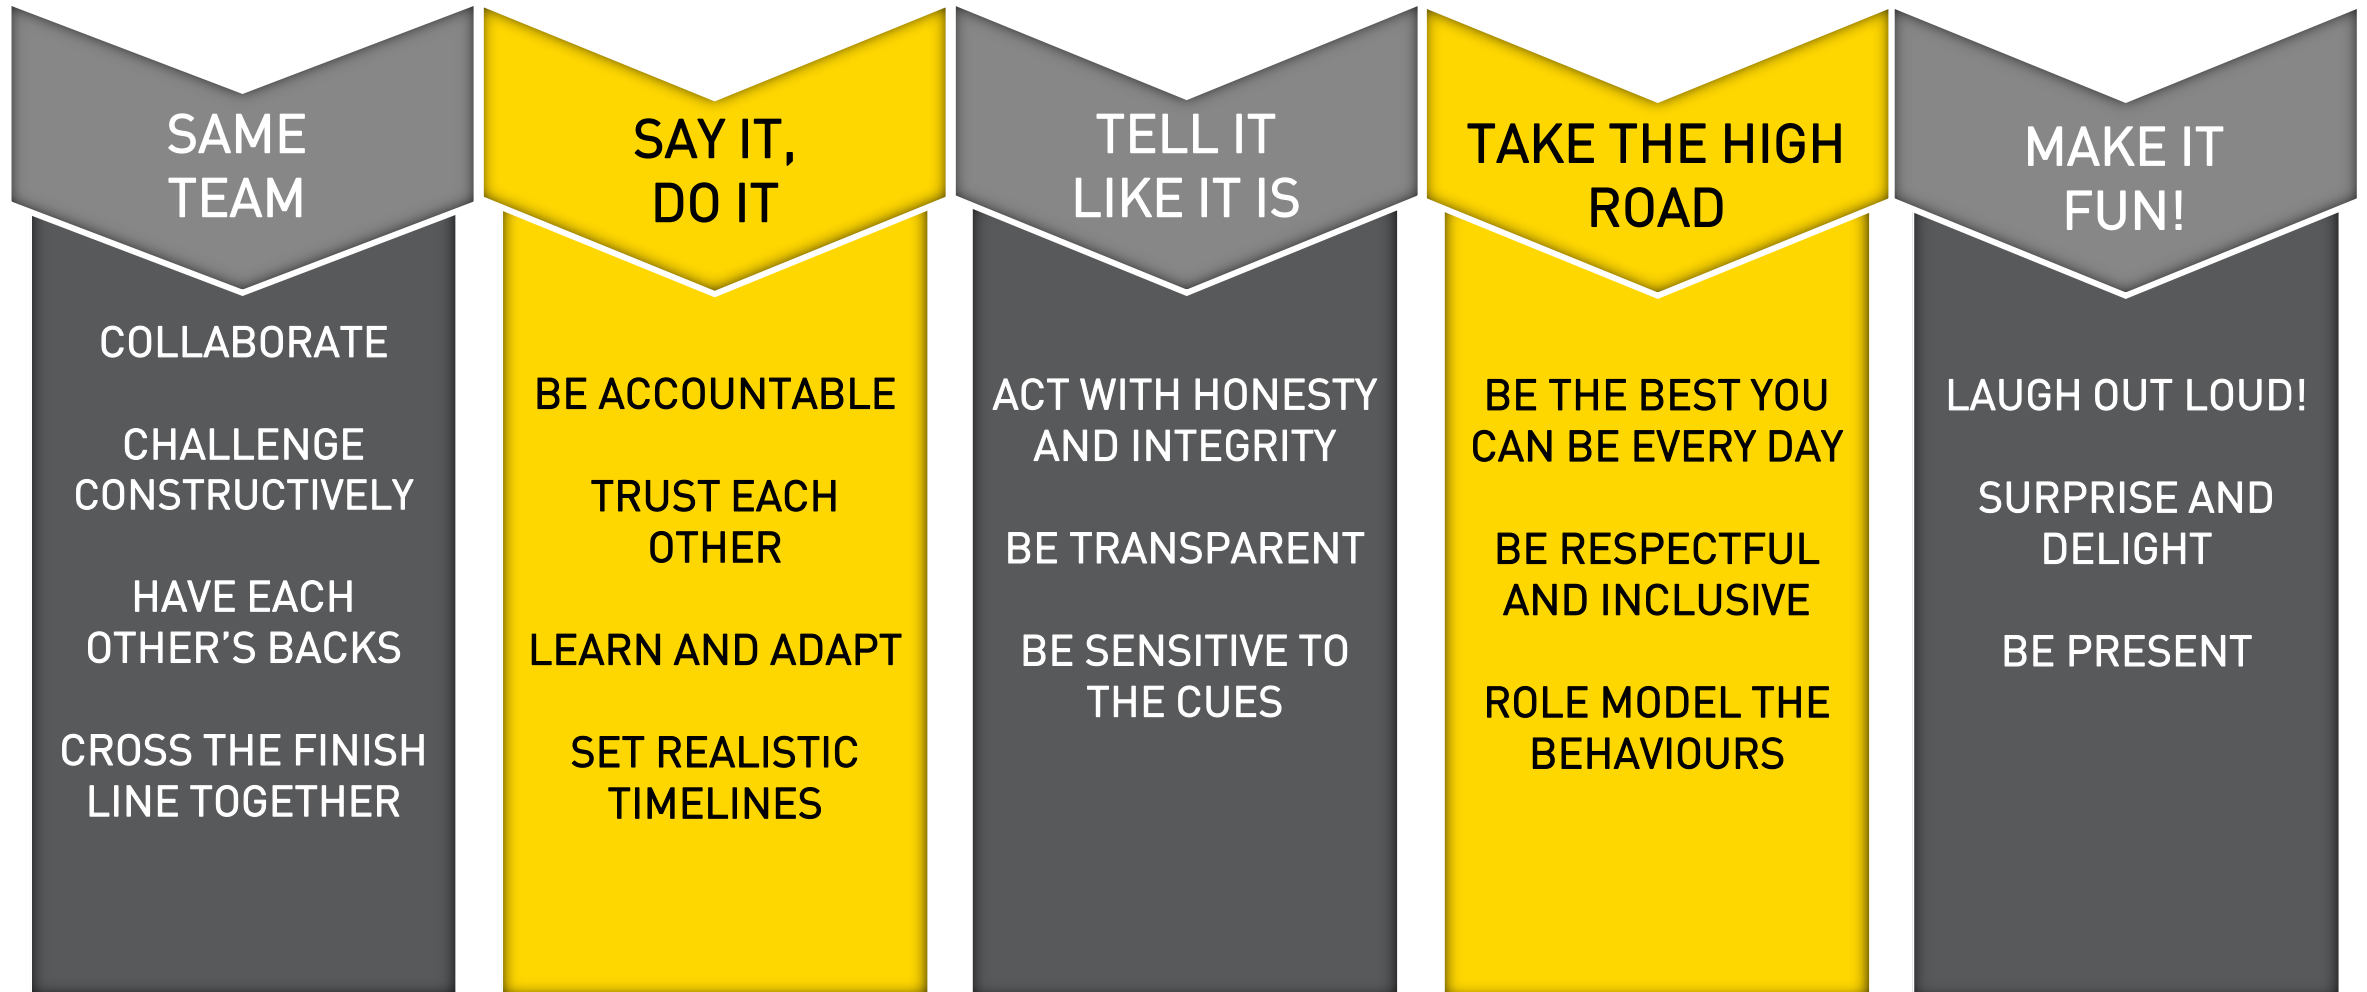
SAME TEAM

COLLABORATE

CHALLENGE CONSTRUCTIVELY

HAVE EACH OTHER'S BACKS

CROSS THE FINISH LINE TOGETHER

SAY IT, DO IT

BE ACCOUNTABLE

TRUST EACH OTHER

LEARN AND ADAPT

SET REALISTIC TIMELINES

TELL IT LIKE IT IS

ACT WITH HONESTY AND INTEGRITY

BE TRANSPARENT

BE SENSITIVE TO THE CUES

TAKE THE HIGH ROAD

BE THE BEST YOU CAN BE EVERY DAY

BE RESPECTFUL AND INCLUSIVE

ROLE MODEL THE BEHAVIOURS

MAKE IT FUN!

LAUGH OUT LOUD!

SURPRISE AND DELIGHT

BE PRESENT